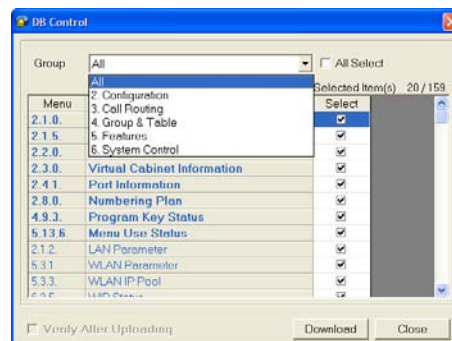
DB Control

Group
All
All Select

All
2. Configuration
3. Call Routing
4. Group & Table
5. Features
6. System Control

Selected Item(s) 20 / 159

| Menu | | Select |
|---|---|---|
| 2.1.0. | | ☑ |
| 2.1.5. | | ☑ |
| 2.2.0. | | ☑ |
| 2.3.0. | Virtual Cabinet Information | ☑ |
| 2.4.1. | Port Information | ☑ |
| 2.8.0. | Numbering Plan | ☑ |
| 4.9.3. | Program Key Status | ☑ |
| 5.13.6. | Menu Use Status | ☑ |
| 2.1.2. | LAN Parameter | ☑ |
| 5.3.1. | WLAN Parameter | ☑ |
| 5.3.3. | WLAN IP Pool | ☑ |
| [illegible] | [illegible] | ☑ |

Verify After Uploading
Download
Close